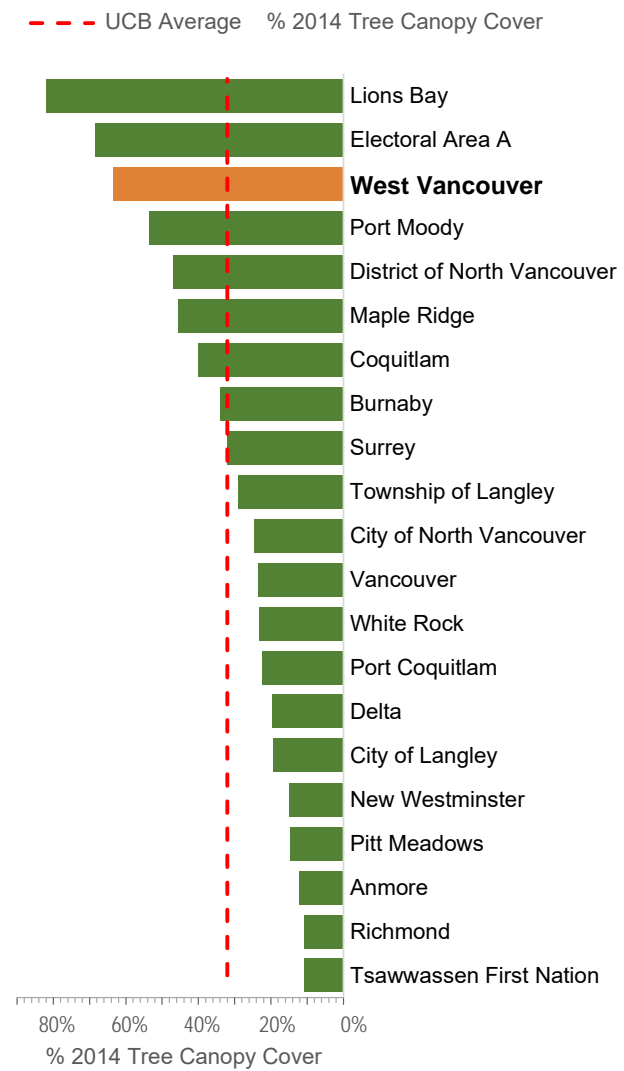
UCB Average % 2014 Tree Canopy Cover

Lions Bay
Electoral Area A
West Vancouver
Port Moody
District of North Vancouver
Maple Ridge
Coquitlam
Burnaby
Surrey
Township of Langley
City of North Vancouver
Vancouver
White Rock
Port Coquitlam
Delta
City of Langley
New Westminster
Pitt Meadows
Anmore
Richmond
Tsawwassen First Nation

80% 60% 40% 20% 0%
% 2014 Tree Canopy Cover